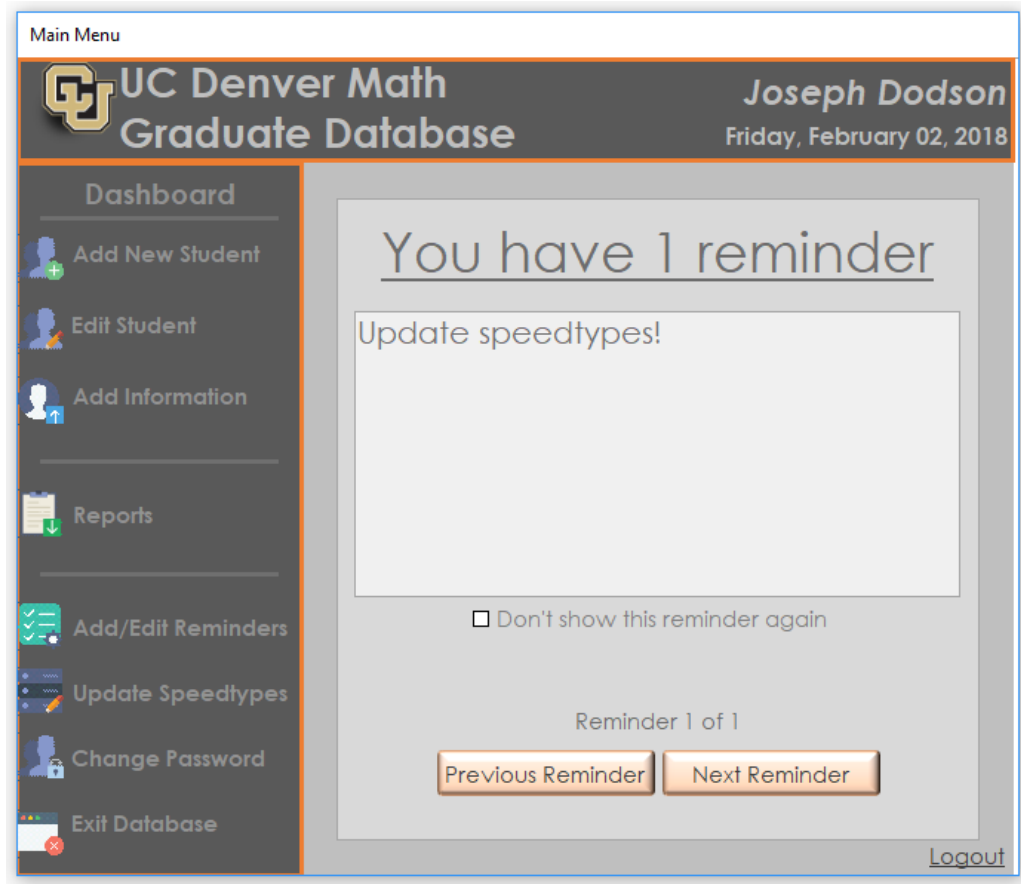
Main Menu

UC Denver Math Graduate Database

Joseph Dodson
Friday, February 02, 2018

Dashboard

Add New Student

Edit Student

Add Information

Reports

Add/Edit Reminders

Update Speedtypes

Change Password

Exit Database

You have 1 reminder

Update speedtypes!

Don't show this reminder again

Reminder 1 of 1

Previous Reminder

Next Reminder

Logout